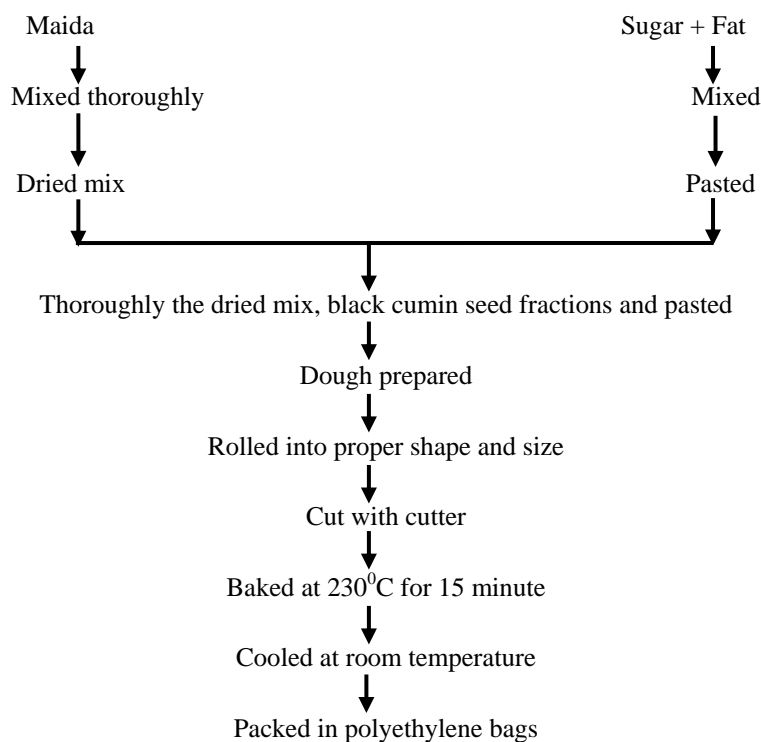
Maida

Mixed thoroughly

Dried mix

Sugar + Fat

Mixed

Pasted

Thoroughly the dried mix, black cumin seed fractions and pasted

Dough prepared

Rolled into proper shape and size

Cut with cutter

Baked at $230^0$C for 15 minute

Cooled at room temperature

Packed in polyethylene bags